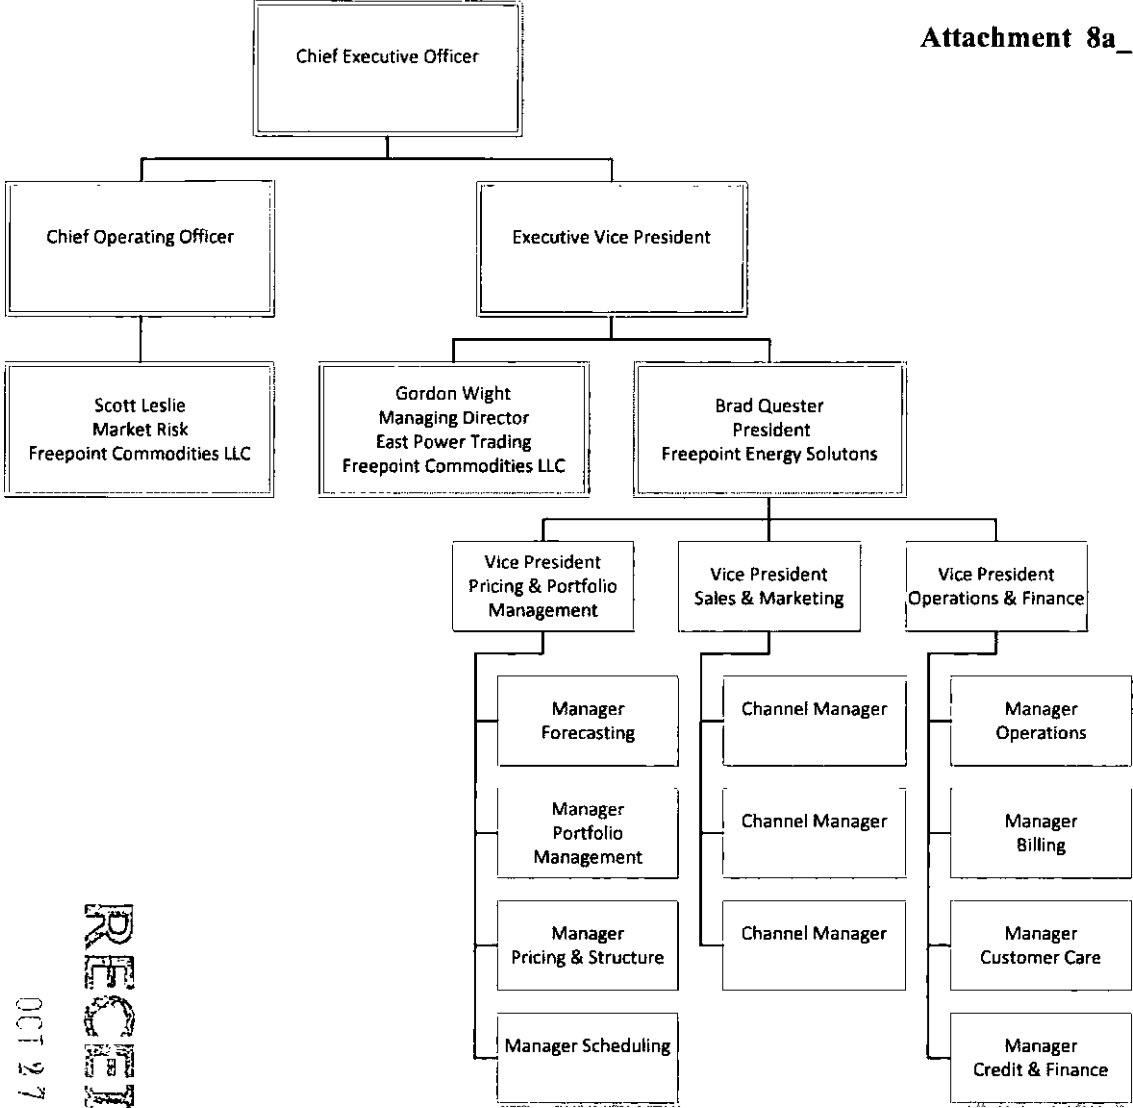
Attachment 8a_

Chief Executive Officer

Chief Operating Officer

Executive Vice President

Scott Leslie
Market Risk
Freepoint Commodities LLC

Gordon Wight
Managing Director
East Power Trading
Freepoint Commodities LLC

Brad Quester
President
Freepoint Energy Solutons

Vice President
Pricing & Portfolio Management

Vice President
Sales & Marketing

Vice President
Operations & Finance

Manager
Forecasting

Manager
Portfolio
Management

Manager
Pricing & Structure

Manager Scheduling

Channel Manager

Channel Manager

Channel Manager

Manager
Operations

Manager
Billing

Manager
Customer Care

Manager
Credit & Finance

RECEI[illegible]
OCT 27